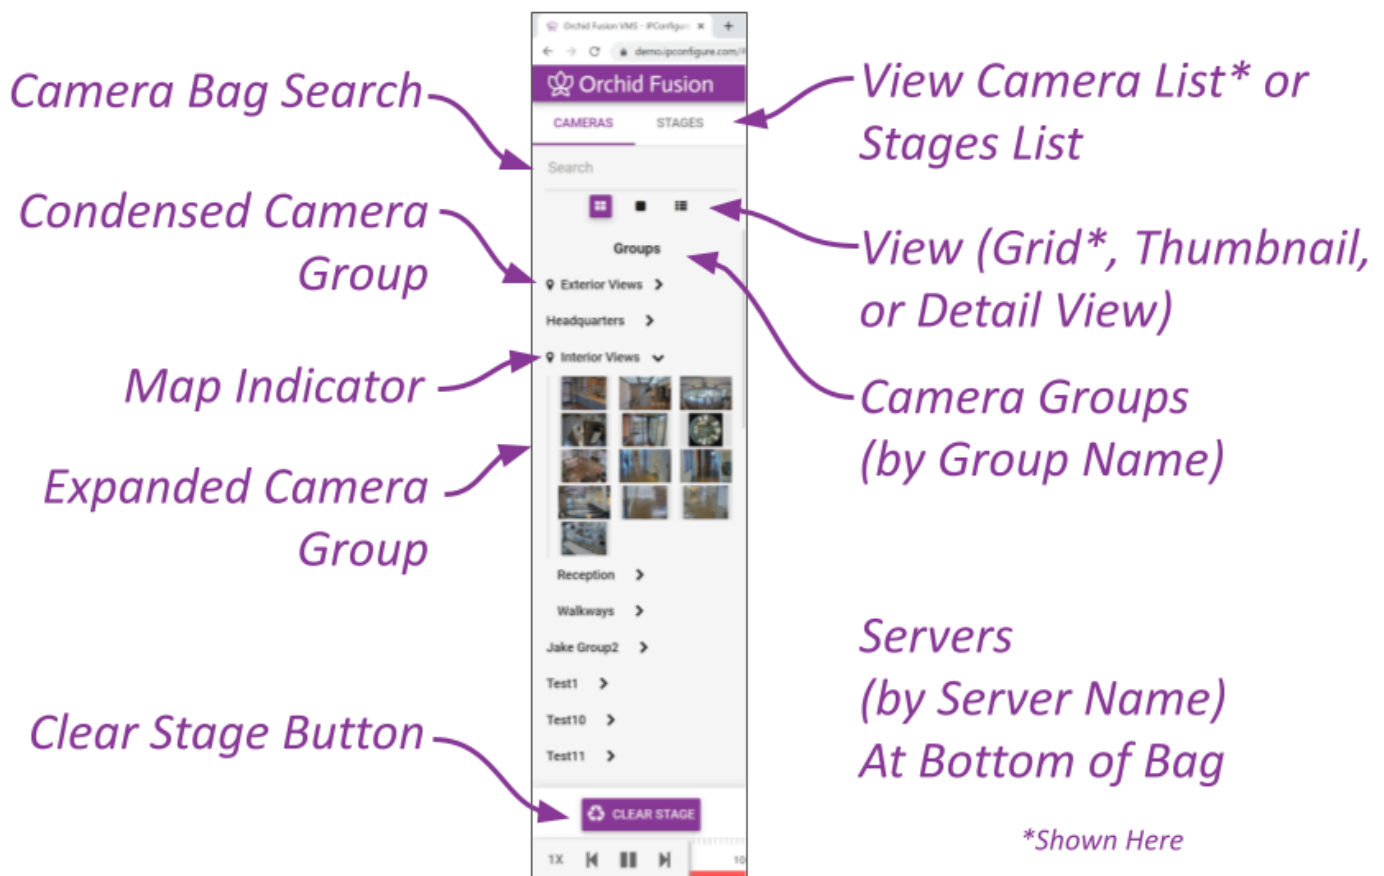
Orchid Fusion VMS - IPConfigur

demo.ipconfigure.com/

Orchid Fusion

CAMERAS

STAGES

Search

Groups

Exterior Views

Headquarters

Interior Views

Reception

Walkways

Jake Group2

Test1

Test10

Test11

CLEAR STAGE

1X

Camera Bag Search

Condensed Camera Group

Map Indicator

Expanded Camera Group

Clear Stage Button

View Camera List* or Stages List

View (Grid*, Thumbnail, or Detail View)

Camera Groups (by Group Name)

Servers (by Server Name) At Bottom of Bag

*Shown Here